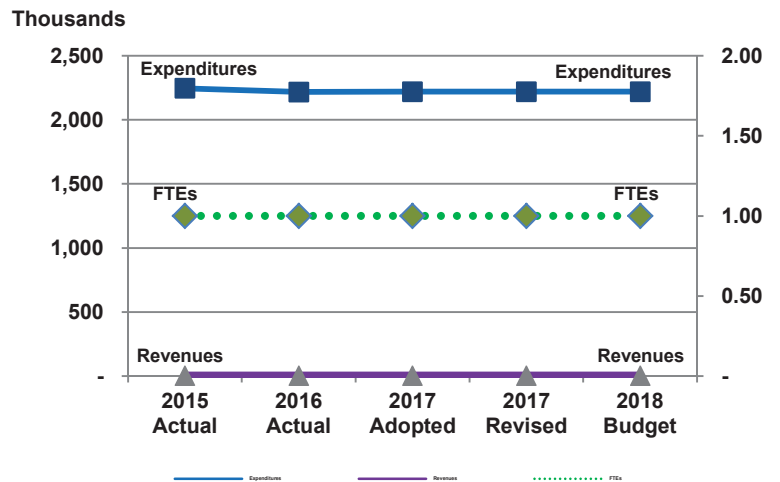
Thousands

2,500
2,000
1,500
1,000
500
-

2.00
1.50
1.00
0.50
-

Expenditures
Expenditures
FTEs
FTEs
Revenues
Revenues

2015 Actual
2016 Actual
2017 Adopted
2017 Revised
2018 Budget

Expenditures
Revenues
FTEs